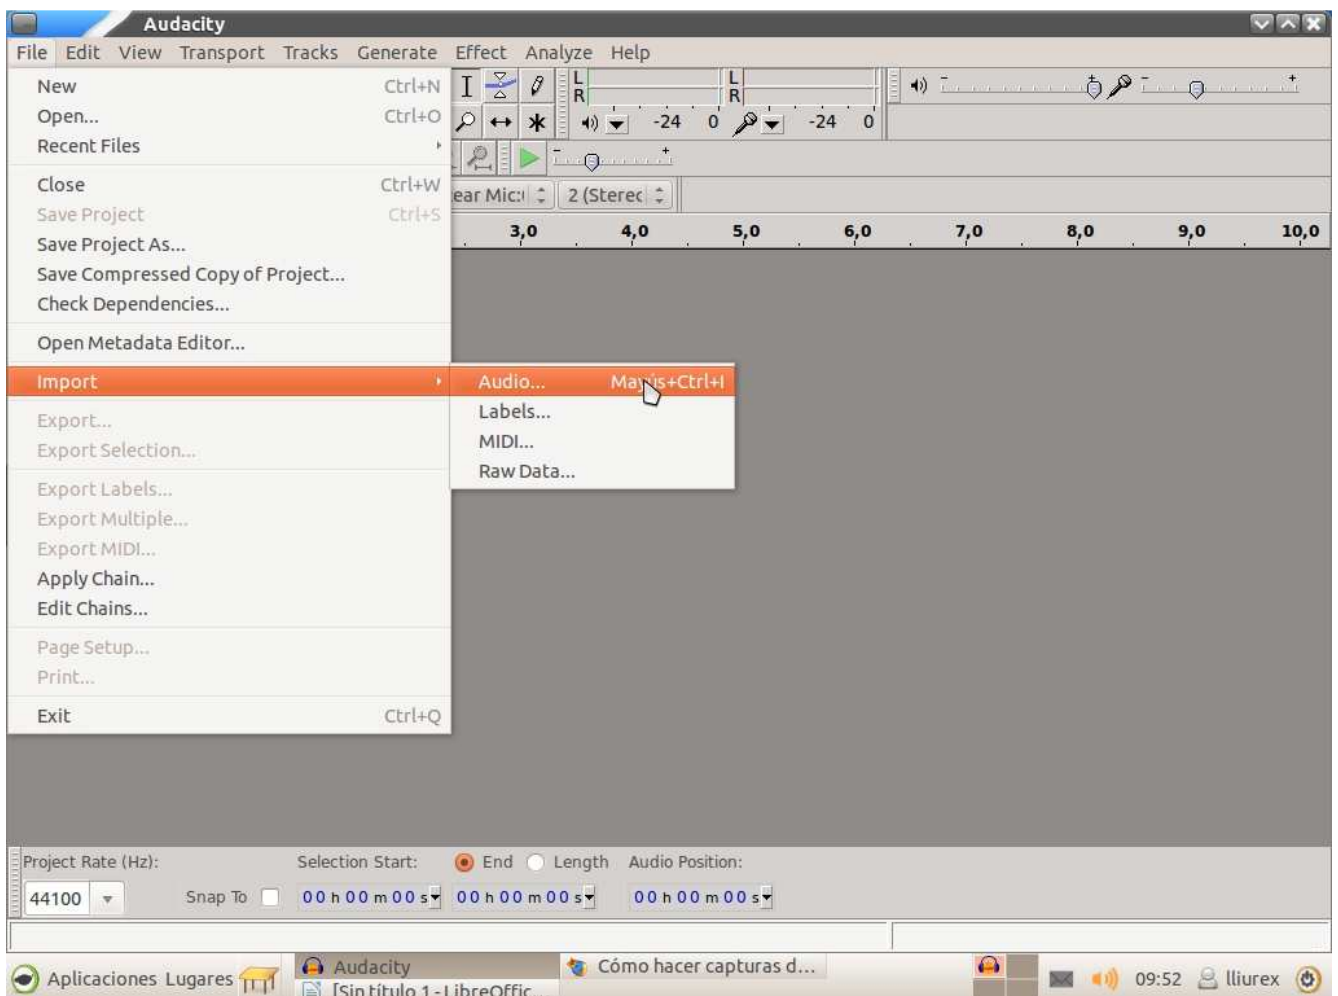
Audacity

File Edit View Transport Tracks Generate Effect Analyze Help

New Ctrl+N
Open... Ctrl+O
Recent Files
Close Ctrl+W
Save Project Ctrl+S
Save Project As...
Save Compressed Copy of Project...
Check Dependencies...
Open Metadata Editor...
Import
Export...
Export Selection...
Export Labels...
Export Multiple...
Export MIDI...
Apply Chain...
Edit Chains...
Page Setup...
Print...
Exit Ctrl+Q

Audio... Mayús+Ctrl+I
Labels...
MIDI...
Raw Data...

L R L R
-24 0 -24 0
ear Mic: 2 (Sterec
3,0 4,0 5,0 6,0 7,0 8,0 9,0 10,0

Project Rate (Hz): Selection Start: End Length Audio Position:
44100 Snap To 00 h 00 m 00 s 00 h 00 m 00 s 00 h 00 m 00 s

Aplicaciones Lugares Audacity [Sin título 1 - LibreOffic Cómo hacer capturas d... 09:52 lliurex